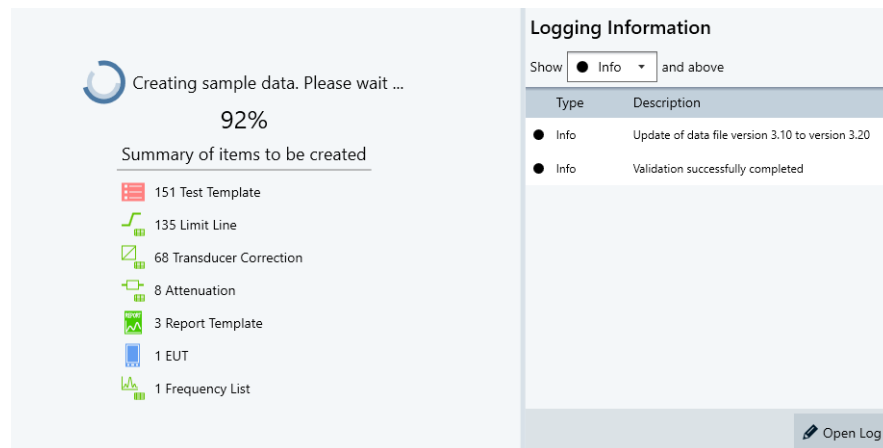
Creating sample data. Please wait ...

92%

Summary of items to be created

151 Test Template

135 Limit Line

68 Transducer Correction

8 Attenuation

REPORT

3 Report Template

1 EUT

1 Frequency List

Logging Information

Show Info and above

| | Type | Description |
|---|---|---|
| ● | Info | Update of data file version 3.10 to version 3.20 |
| ● | Info | Validation successfully completed |

Open Log